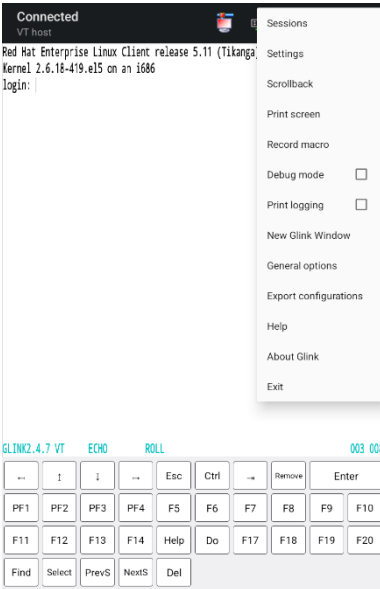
Connected
VT host

Red Hat Enterprise Linux Client release 5.11 (Tikanga)
Kernel 2.6.18-419.el5 on an i686
login:

Sessions
Settings
Scrollback
Print screen
Record macro
Debug mode
Print logging
New Glink Window
General options
Export configurations
Help
About Glink
Exit

GLINK2.4.7 VT ECHO ROLL 003 00

| ← | ↑ | ↓ | → | Esc | Ctrl | → | Remove | Enter |
|---|---|---|---|---|---|---|---|---|
| PF1 | PF2 | PF3 | PF4 | F5 | F6 | F7 | F8 | F9 | F10 |
| F11 | F12 | F13 | F14 | Help | Do | F17 | F18 | F19 | F20 |
| Find | Select | PrevS | NextS | Del | | | | | |